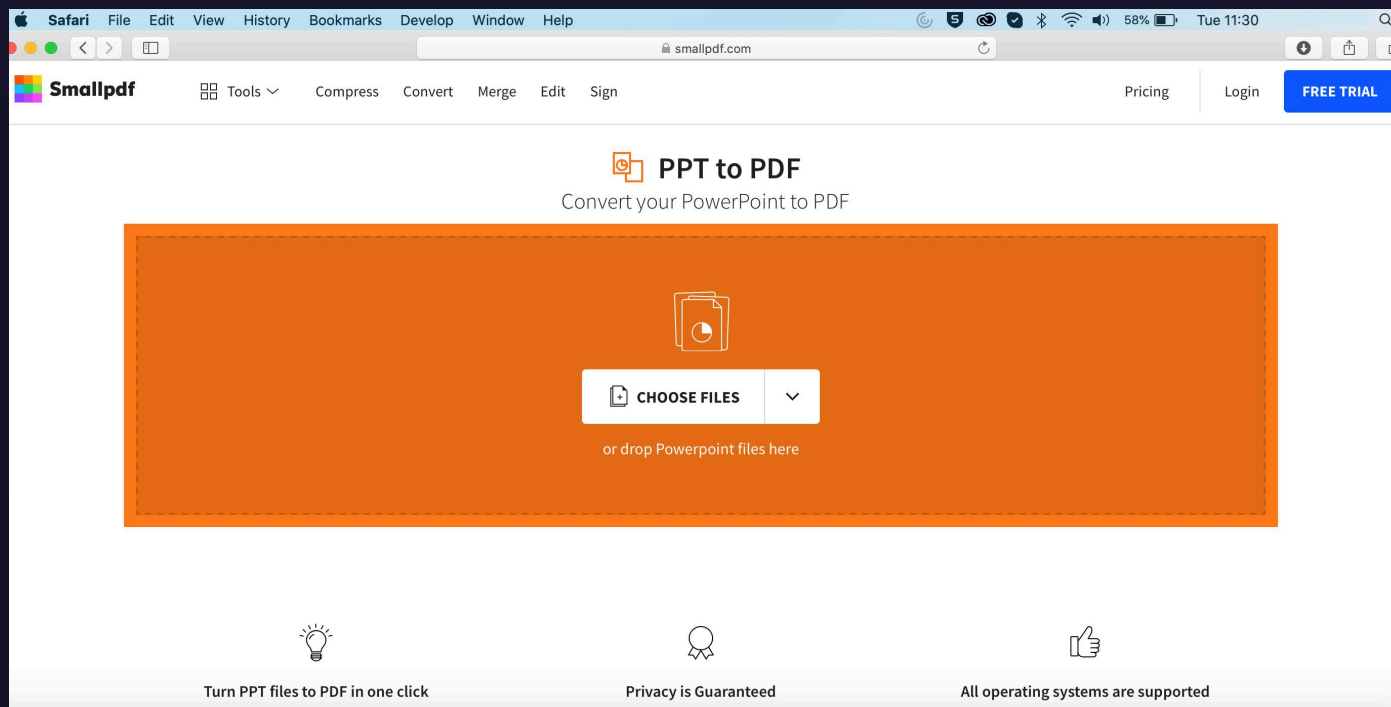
Safari File Edit View History Bookmarks Develop Window Help

58% Tue 11:30

smallpdf.com

Smallpdf Tools Compress Convert Merge Edit Sign Pricing Login FREE TRIAL

PPT to PDF

Convert your PowerPoint to PDF

CHOOSE FILES

or drop Powerpoint files here

Turn PPT files to PDF in one click

Privacy is Guaranteed

All operating systems are supported